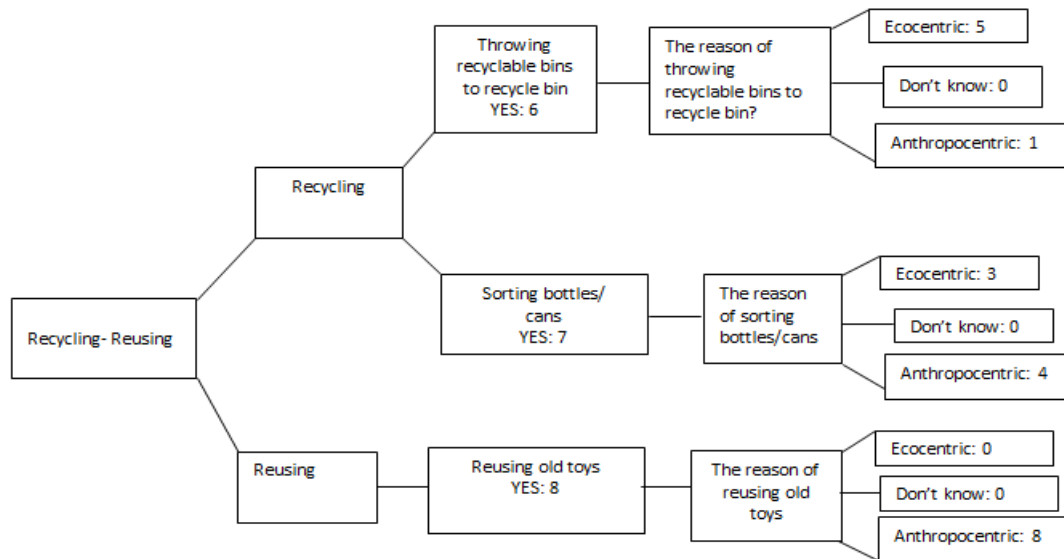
Recycling- Reusing

Recycling

Throwing recyclable bins to recycle bin YES: 6

The reason of throwing recyclable bins to recycle bin?

Ecocentric: 5

Don't know: 0

Anthropocentric: 1

Sorting bottles/ cans YES: 7

The reason of sorting bottles/cans

Ecocentric: 3

Don't know: 0

Anthropocentric: 4

Reusing

Reusing old toys YES: 8

The reason of reusing old toys

Ecocentric: 0

Don't know: 0

Anthropocentric: 8